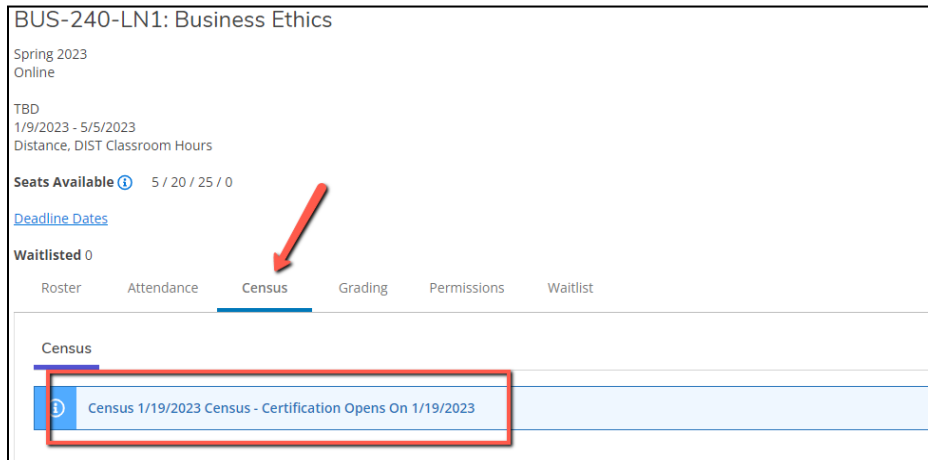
BUS-240-LN1: Business Ethics

Spring 2023
Online

TBD
1/9/2023 - 5/5/2023
Distance, DIST Classroom Hours

Seats Available 5 / 20 / 25 / 0

Deadline Dates

Waitlisted 0

Roster Attendance Census Grading Permissions Waitlist

Census

Census 1/19/2023 Census - Certification Opens On 1/19/2023